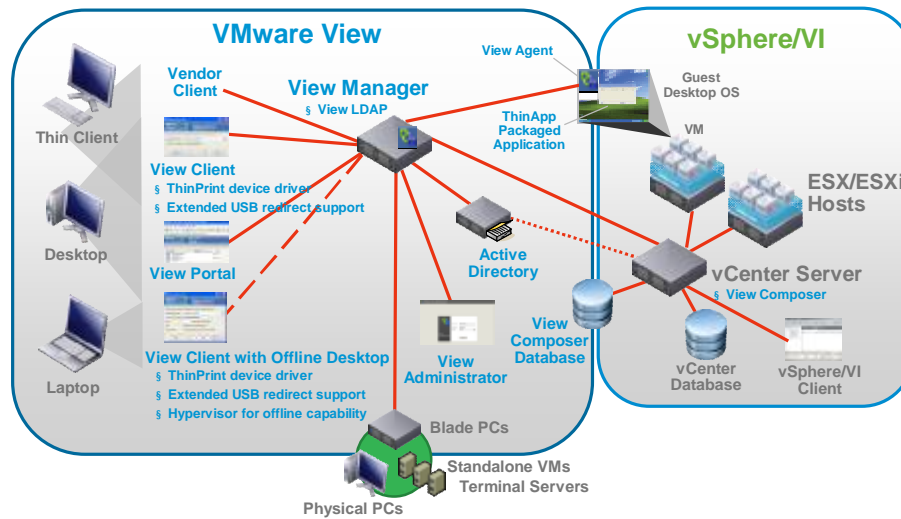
VMware View

vSphere/VI

Thin Client

Desktop

Laptop

Vendor Client

View Manager
§ View LDAP

View Agent

Guest Desktop OS

ThinApp Packaged Application

VM

ESX/ESXi Hosts

View Client
§ ThinPrint device driver
§ Extended USB redirect support

View Portal

View Client with Offline Desktop
§ ThinPrint device driver
§ Extended USB redirect support
§ Hypervisor for offline capability

Active Directory

vCenter Server
§ View Composer

View Composer Database

View Administrator

vCenter Database

vSphere/VI Client

Blade PCs

Standalone VMs
Terminal Servers

Physical PCs